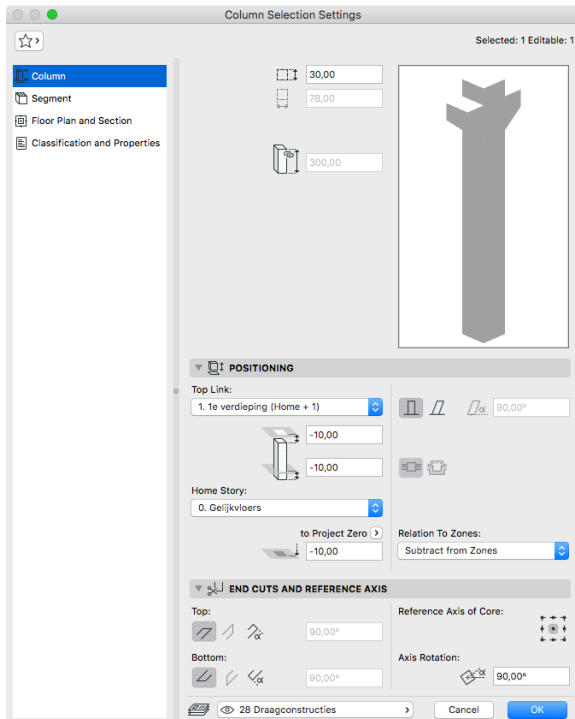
Column Selection Settings

Selected: 1 Editable: 1

Column
Segment
Floor Plan and Section
Classification and Properties

30,00
78,00
300,00

POSITIONING

Top Link:
1. 1e verdieping (Home + 1)
90,00°
-10,00
-10,00

Home Story:
0. Gelijkvloers

to Project Zero
-10,00

Relation To Zones:
Subtract from Zones

END CUTS AND REFERENCE AXIS

Top:
90,00°

Reference Axis of Core:

Bottom:
90,00°

Axis Rotation:
90,00°

28 Draagconstructies

Cancel
OK